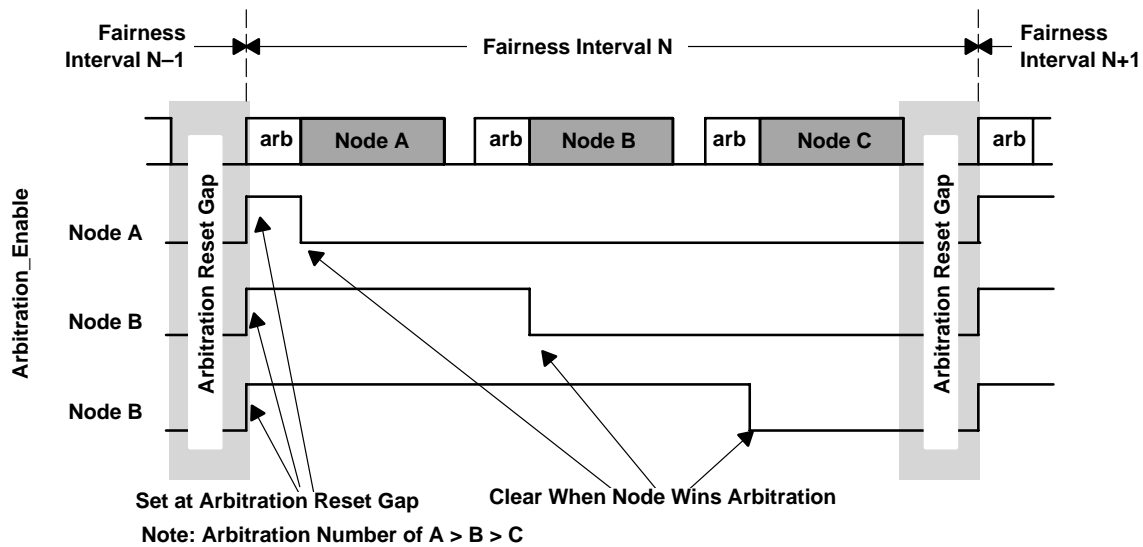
Fairness Interval N–1
Fairness Interval N
Fairness Interval N+1

arb
Node A
arb
Node B
arb
Node C
arb

Arbitration Reset Gap
Arbitration Reset Gap

Arbitration_Enable

Node A
Node B
Node B

Set at Arbitration Reset Gap
Clear When Node Wins Arbitration

Note: Arbitration Number of A > B > C